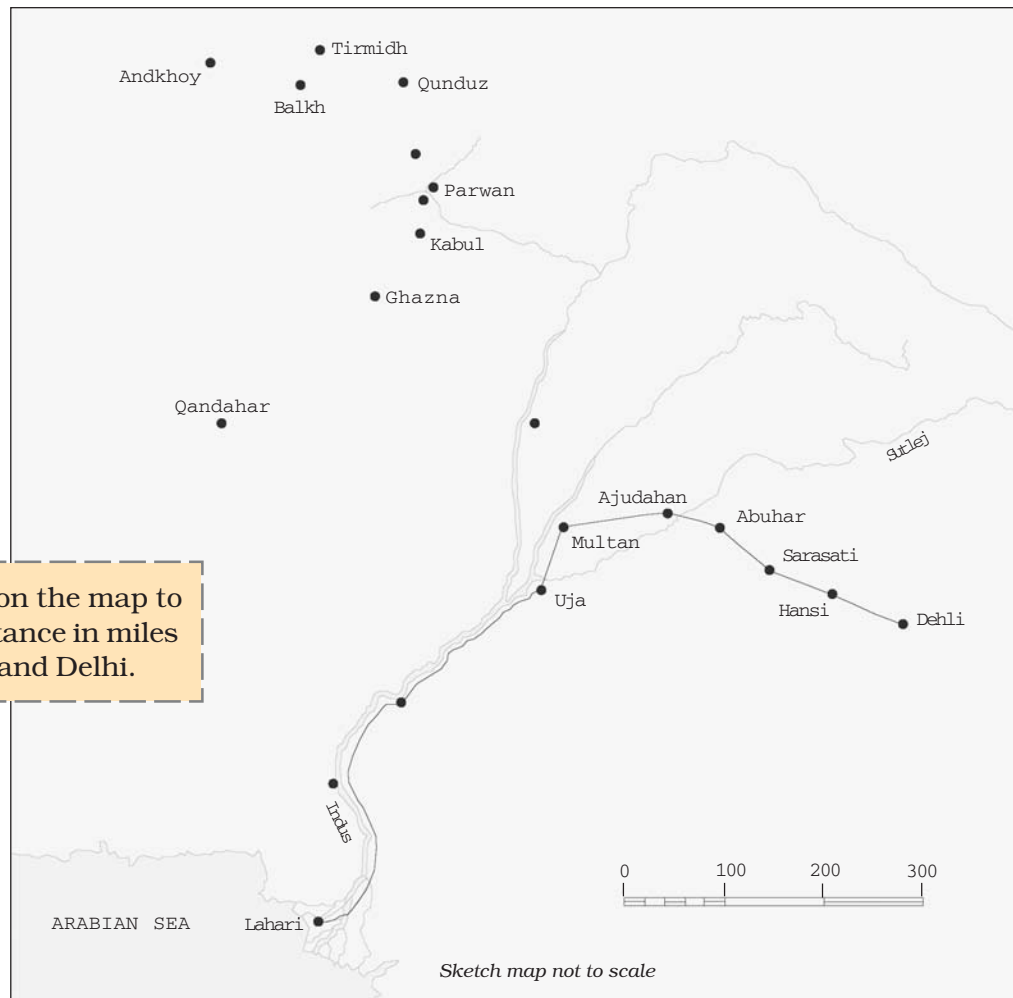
Tirmidh
Andkhoy
Qunduz
Balkh
Parwan
Kabul
Ghazna
Qandahar
Sutlej
Ajudahan
Abuhar
Multan
Sarasati
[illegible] on the map to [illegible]tance in miles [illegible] and Delhi.
Uja
Hansi
Dehli
Indus
0
100
200
300
ARABIAN SEA
Lahari
Sketch map not to scale